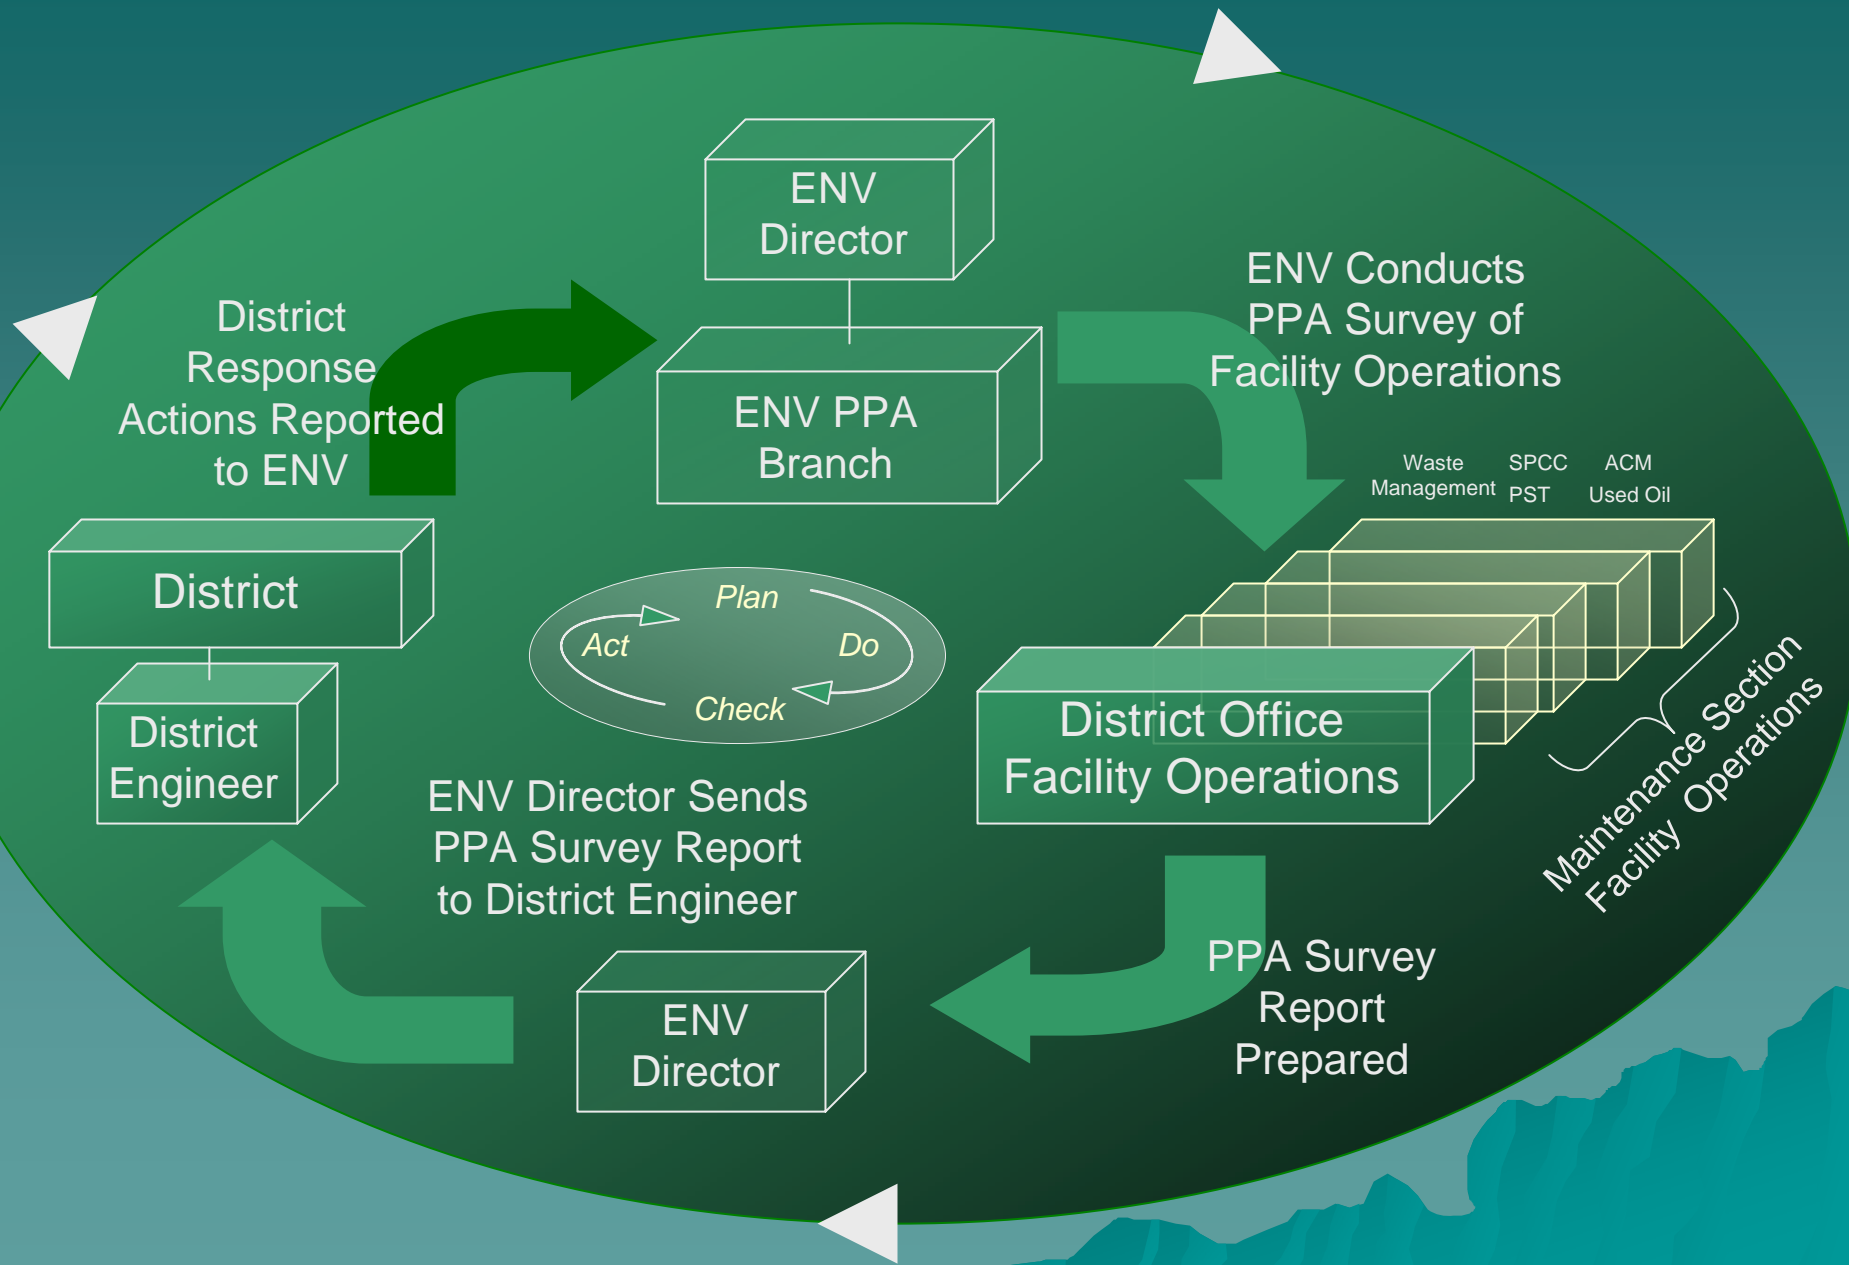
ENV Director

ENV PPA Branch

District Response Actions Reported to ENV

ENV Conducts PPA Survey of Facility Operations

Waste Management

SPCC

ACM

PST

Used Oil

District

District Engineer

Plan

Act

Do

Check

District Office Facility Operations

Maintenance Section Facility Operations

ENV Director Sends PPA Survey Report to District Engineer

PPA Survey Report Prepared

ENV Director